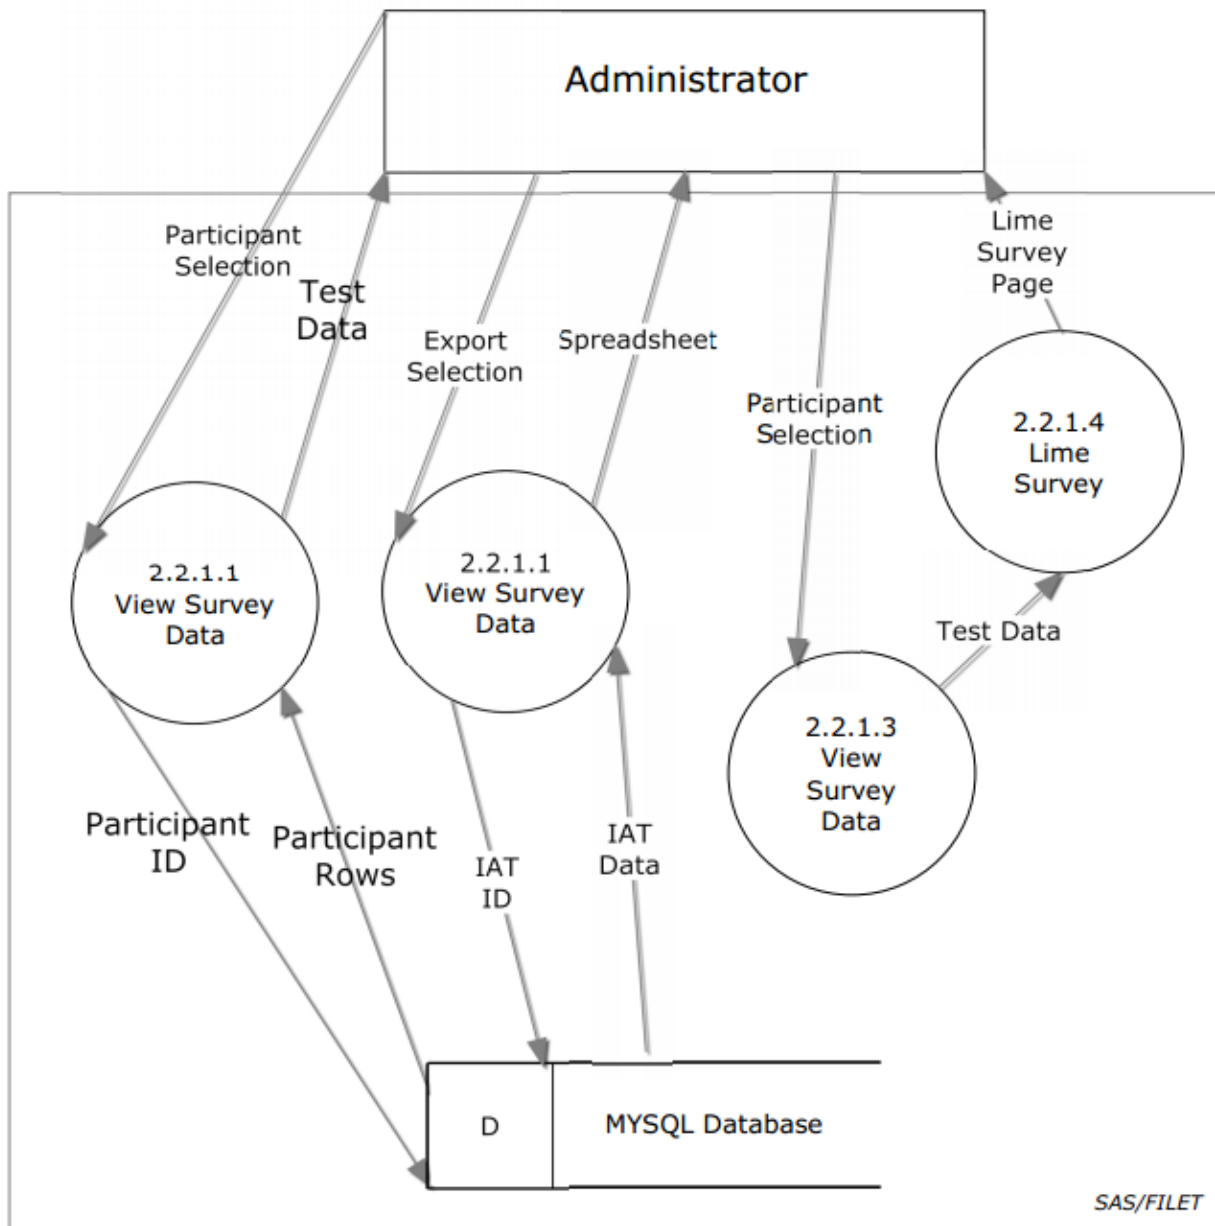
Administrator

Participant Selection

Test Data

Export Selection

Spreadsheet

Participant Selection

Lime Survey Page

2.2.1.4 Lime Survey

2.2.1.1 View Survey Data

2.2.1.1 View Survey Data

Test Data

2.2.1.3 View Survey Data

Participant ID

Participant Rows

IAT ID

IAT Data

D

MYSQL Database

SAS/FILET